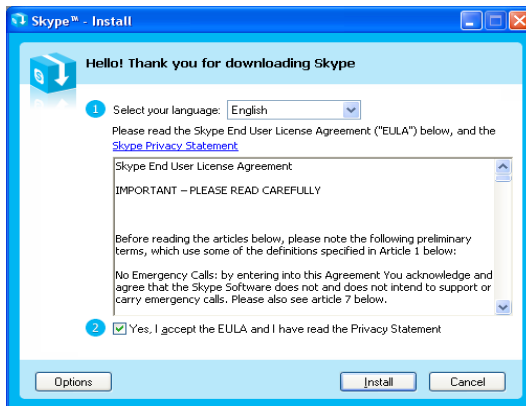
Skype™ - Install

Hello! Thank you for downloading Skype

1 Select your language: English

Please read the Skype End User License Agreement ("EULA") below, and the Skype Privacy Statement

Skype End User License Agreement

IMPORTANT – PLEASE READ CAREFULLY

Before reading the articles below, please note the following preliminary terms, which use some of the definitions specified in Article 1 below:

No Emergency Calls: by entering into this Agreement You acknowledge and agree that the Skype Software does not and does not intend to support or carry emergency calls. Please also see article 7 below.

2 Yes, I accept the EULA and I have read the Privacy Statement

Options

Install

Cancel